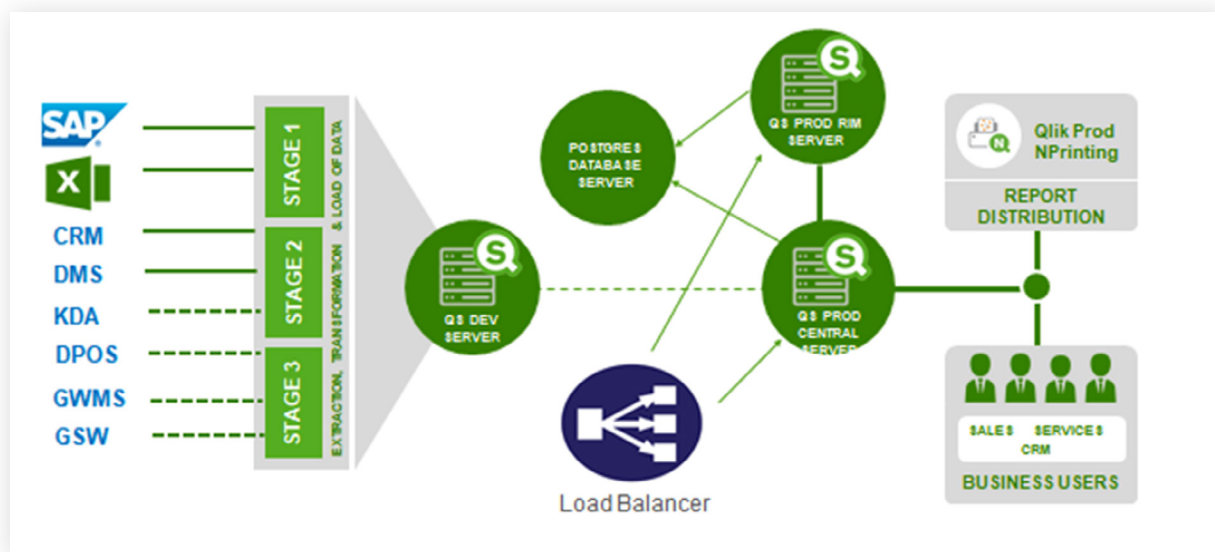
SAP
X
CRM
DMS
KDA
DPOS
GWMS
GSW

STAGE 1
STAGE 2
STAGE 3
EXTRACTION, TRANSFORMATION & LOAD OF DATA

QS DEV SERVER

POSTGRES DATABASE SERVER

QS PROD RIM SERVER

QS PROD CENTRAL SERVER

Load Balancer

Qlik Prod NPrinting
REPORT DISTRIBUTION

SALES SERVICES
CRM
BUSINESS USERS